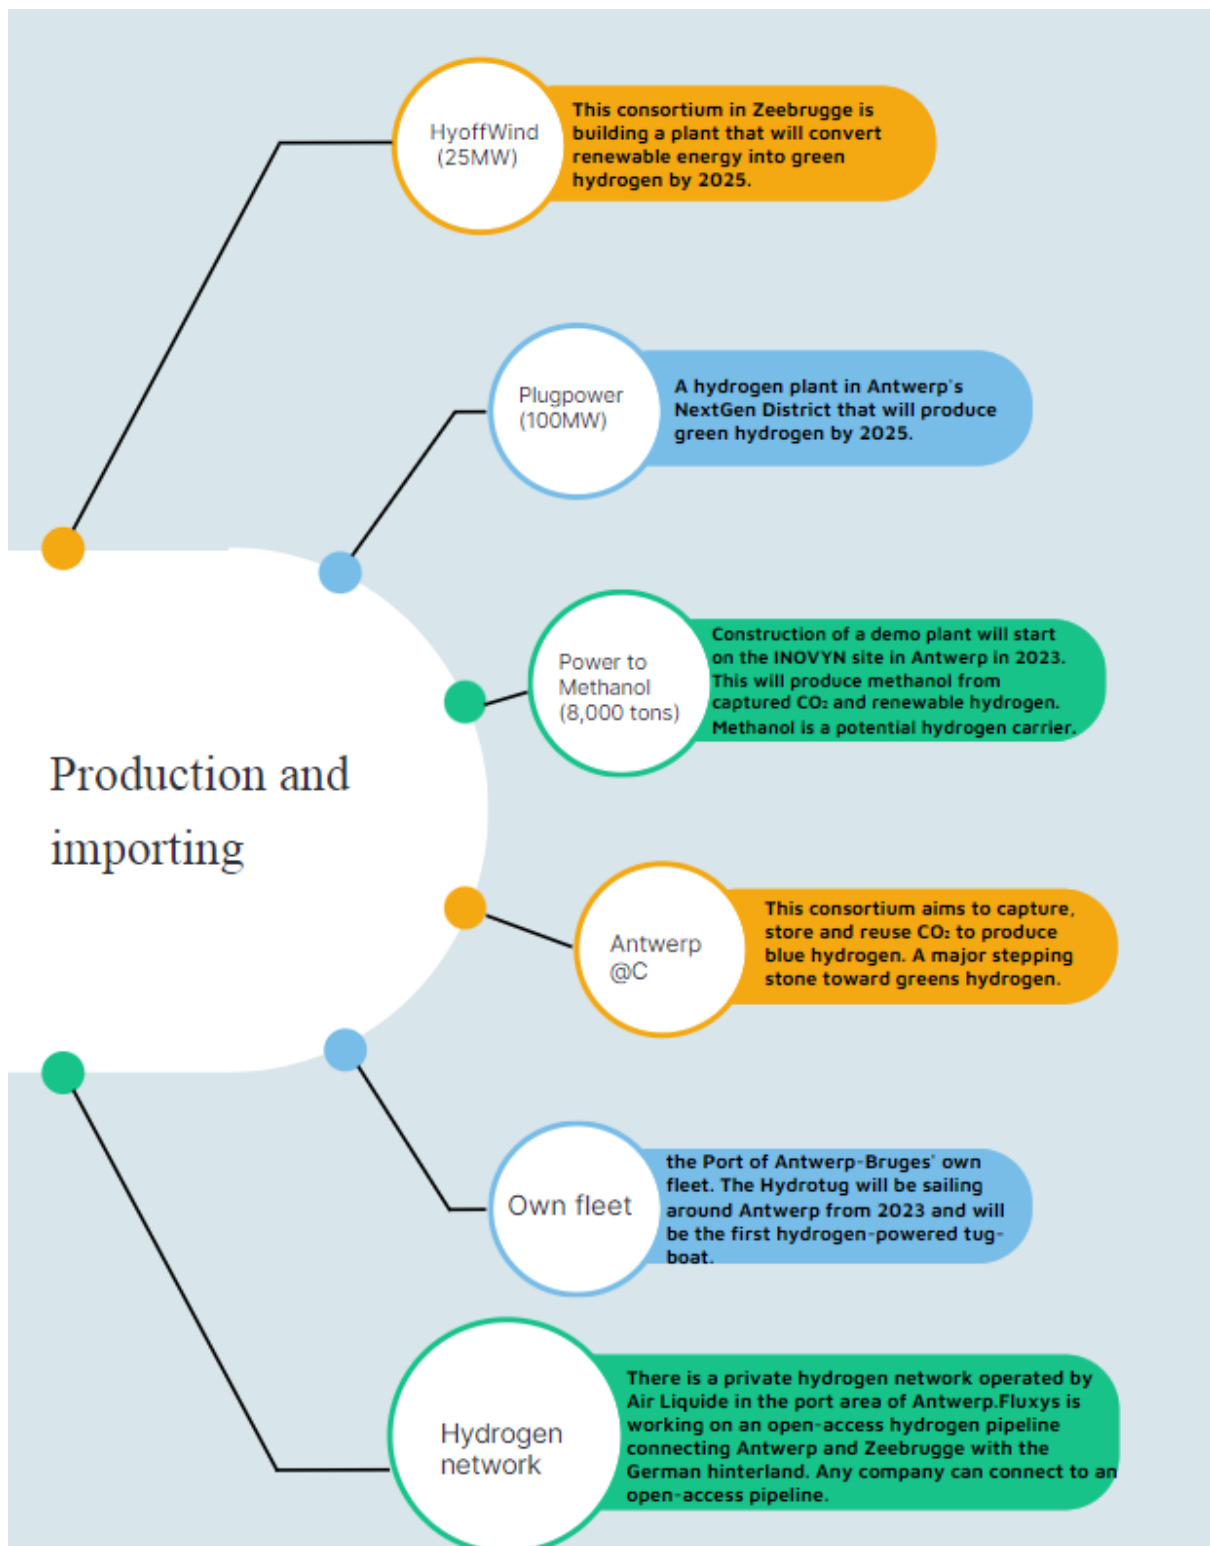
Production and importing

HyoffWind (25MW)

This consortium in Zeebrugge is building a plant that will convert renewable energy into green hydrogen by 2025.

Plugpower (100MW)

A hydrogen plant in Antwerp's NextGen District that will produce green hydrogen by 2025.

Power to Methanol (8,000 tons)

Construction of a demo plant will start on the INOVYN site in Antwerp in 2023. This will produce methanol from captured $CO_2$ and renewable hydrogen. Methanol is a potential hydrogen carrier.

Antwerp @C

This consortium aims to capture, store and reuse $CO_2$ to produce blue hydrogen. A major stepping stone toward greens hydrogen.

Own fleet

the Port of Antwerp-Bruges' own fleet. The Hydrotug will be sailing around Antwerp from 2023 and will be the first hydrogen-powered tug-boat.

Hydrogen network

There is a private hydrogen network operated by Air Liquide in the port area of Antwerp.Fluxys is working on an open-access hydrogen pipeline connecting Antwerp and Zeebrugge with the German hinterland. Any company can connect to an open-access pipeline.